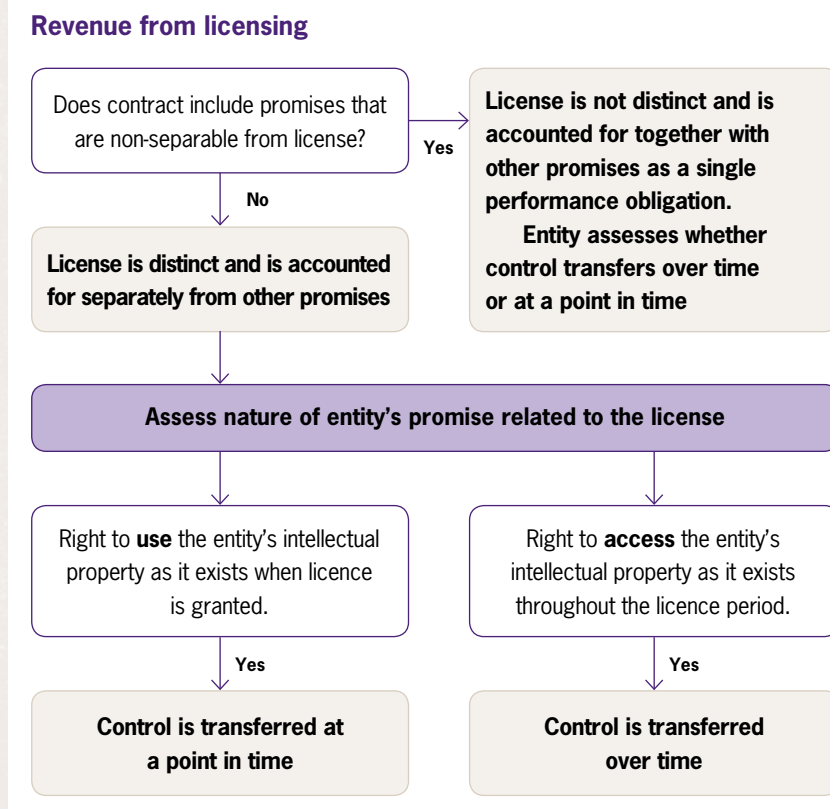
Revenue from licensing

Does contract include promises that are non-separable from license?

Yes

License is not distinct and is accounted for together with other promises as a single performance obligation.
Entity assesses whether control transfers over time or at a point in time

No

License is distinct and is accounted for separately from other promises

Assess nature of entity's promise related to the license

Right to **use** the entity's intellectual property as it exists when licence is granted.

Right to **access** the entity's intellectual property as it exists throughout the licence period.

Yes

Yes

Control is transferred at a point in time

Control is transferred over time